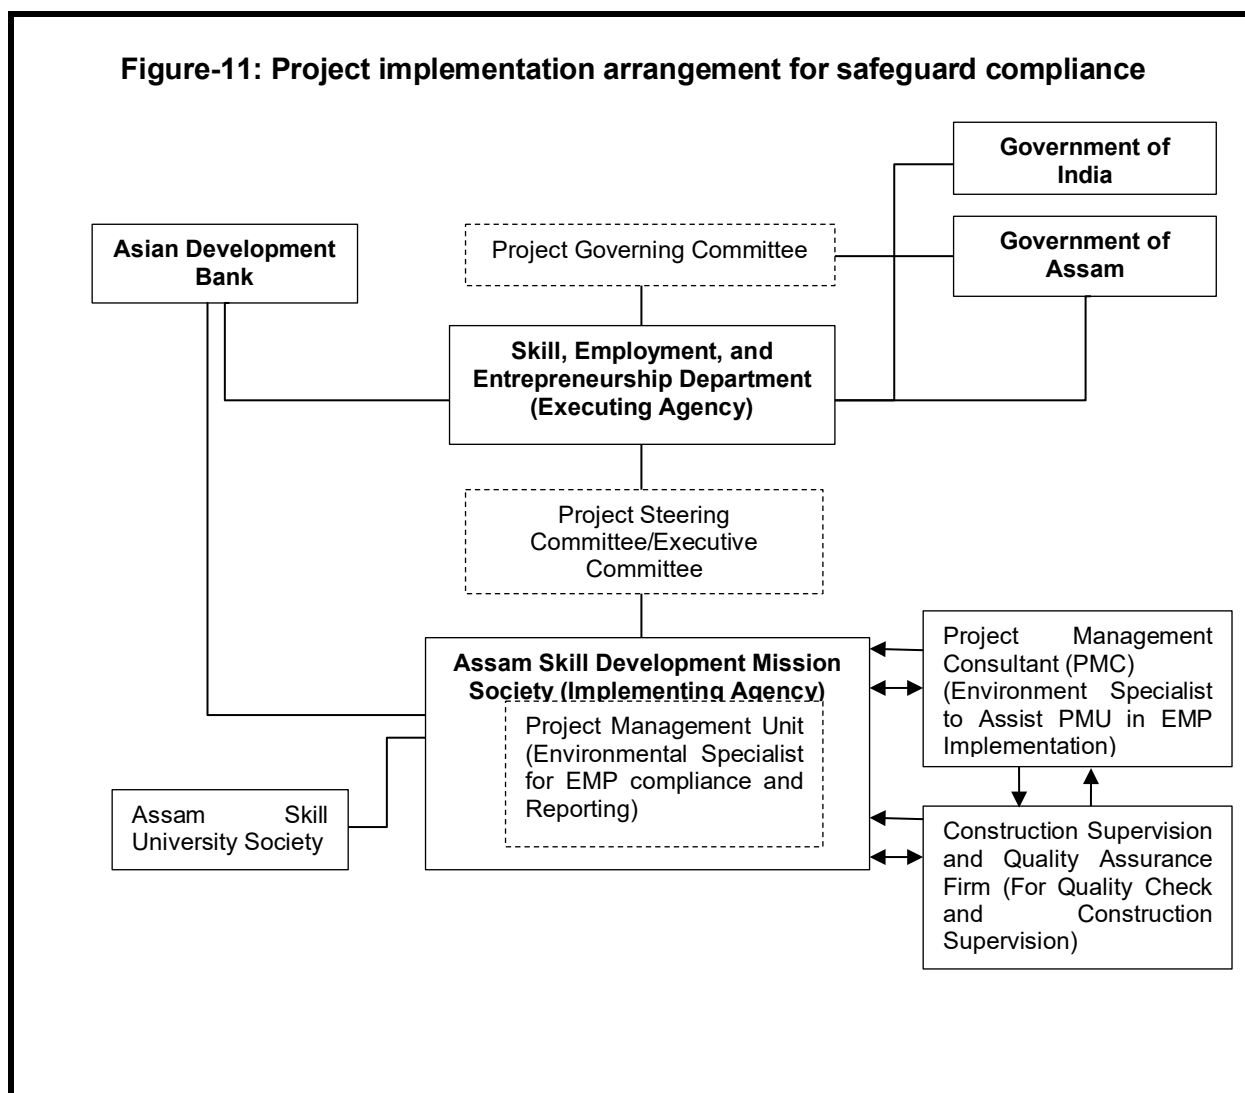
Figure-11: Project implementation arrangement for safeguard compliance

Government of India

Asian Development Bank

Project Governing Committee

Government of Assam

Skill, Employment, and Entrepreneurship Department (Executing Agency)

Project Steering Committee/Executive Committee

Assam Skill Development Mission Society (Implementing Agency)

Project Management Unit (Environmental Specialist for EMP compliance and Reporting)

Project Management Consultant (PMC) (Environment Specialist to Assist PMU in EMP Implementation)

Assam Skill University Society

Construction Supervision and Quality Assurance Firm (For Quality Check and Construction Supervision)